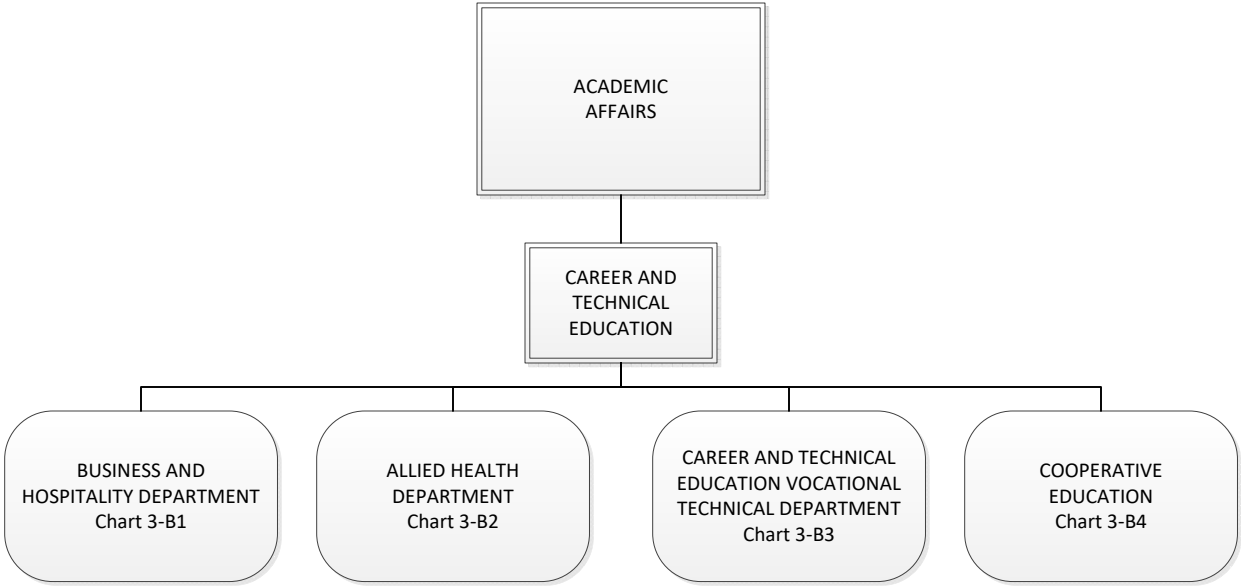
ACADEMIC AFFAIRS

CAREER AND TECHNICAL EDUCATION

BUSINESS AND HOSPITALITY DEPARTMENT
Chart 3-B1

ALLIED HEALTH DEPARTMENT
Chart 3-B2

CAREER AND TECHNICAL EDUCATION VOCATIONAL TECHNICAL DEPARTMENT
Chart 3-B3

COOPERATIVE EDUCATION
Chart 3-B4